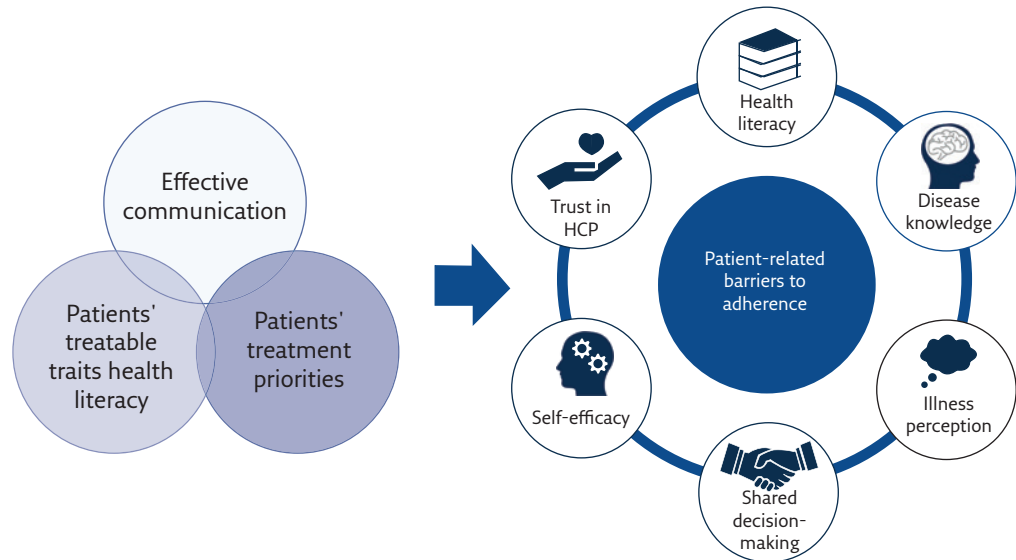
Effective communication

Patients' treatable traits health literacy

Patients' treatment priorities

Patient-related barriers to adherence

Health literacy

Disease knowledge

Illness perception

Shared decision-making

Self-efficacy

Trust in HCP